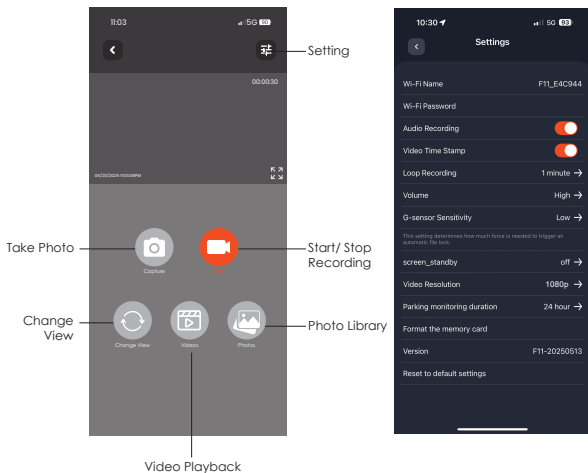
11:03 5G

Setting

00:00:30

05/20/2025 10:58PM

Take Photo

Capture

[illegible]

Start/ Stop Recording

Change View

Change View

Videos

Photos

Photo Library

Video Playback

10:30 5G 93

Settings

Wi-Fi Name F11_E4C944

Wi-Fi Password

Audio Recording

Video Time Stamp

Loop Recording 1 minute →

Volume High →

G-sensor Sensitivity Low →

This setting determines how much force is needed to trigger an automatic file lock.

screen_standby off →

Video Resolution 1080p →

Parking monitoring duration 24 hour →

Format the memory card

Version F11-20250513

Reset to default settings